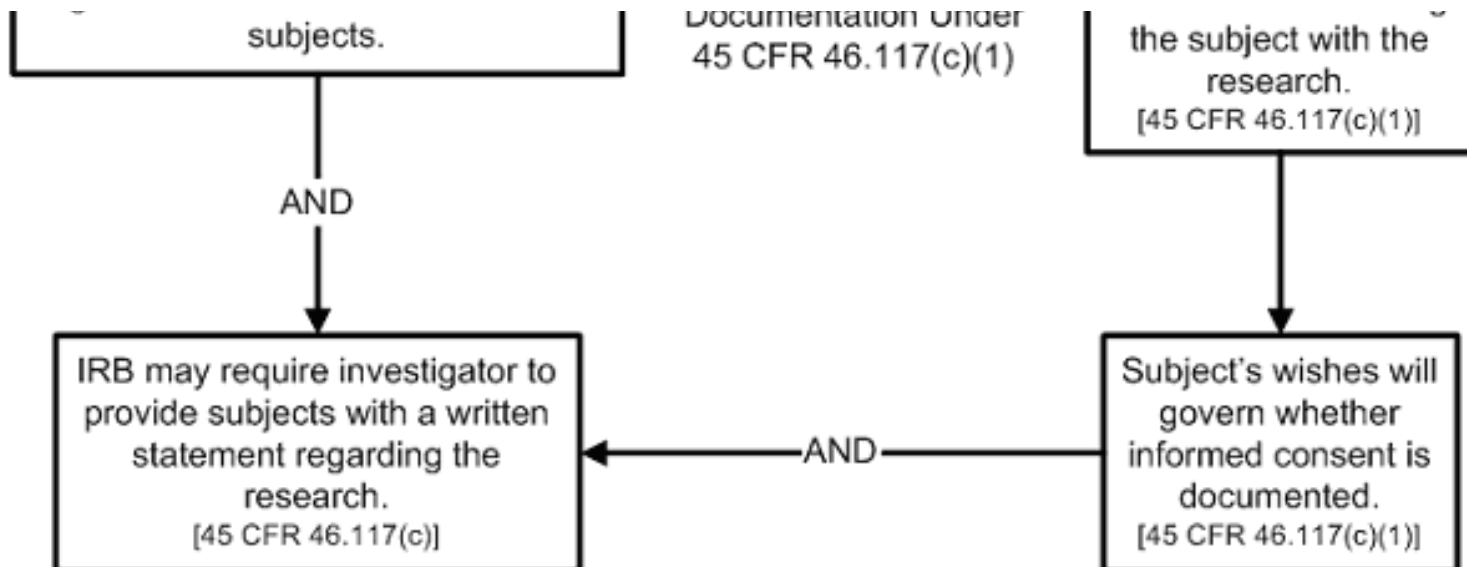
subjects.

Documentation Under 45 CFR 46.117(c)(1)

the subject with the research. [45 CFR 46.117(c)(1)]

AND

IRB may require investigator to provide subjects with a written statement regarding the research. [45 CFR 46.117(c)]

AND

Subject's wishes will govern whether informed consent is documented. [45 CFR 46.117(c)(1)]